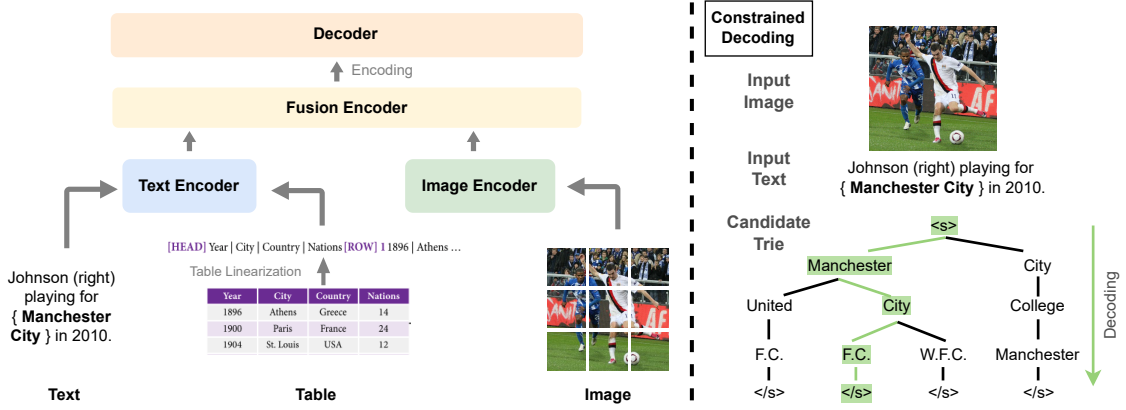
Decoder

Encoding

Fusion Encoder

Text Encoder

Image Encoder

Johnson (right) playing for { **Manchester City** } in 2010.

[HEAD] Year | City | Country | Nations [ROW] 1 1896 | Athens ...

Table Linearization

| Year | City | Country | Nations |
|---|---|---|---|
| 1896 | Athens | Greece | 14 |
| 1900 | Paris | France | 24 |
| 1904 | St. Louis | USA | 12 |

Text

Table

Image

Constrained Decoding

Input Image

Input Text

Johnson (right) playing for { **Manchester City** } in 2010.

Candidate Trie

<s>

Manchester

City

United

City

College

F.C.

F.C.

W.F.C.

Manchester

</s>

</s>

</s>

</s>

Decoding